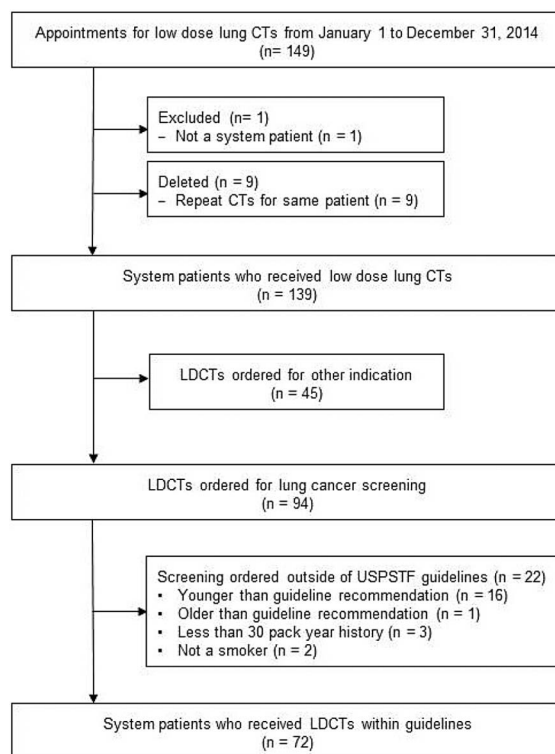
Appointments for low dose lung CTs from January 1 to December 31, 2014
(n= 149)

Excluded (n= 1)
– Not a system patient (n = 1)

Deleted (n = 9)
– Repeat CTs for same patient (n = 9)

System patients who received low dose lung CTs
(n = 139)

LDCTs ordered for other indication
(n = 45)

LDCTs ordered for lung cancer screening
(n = 94)

Screening ordered outside of USPSTF guidelines (n = 22)
• Younger than guideline recommendation (n = 16)
• Older than guideline recommendation (n = 1)
• Less than 30 pack year history (n = 3)
• Not a smoker (n = 2)

System patients who received LDCTs within guidelines
(n = 72)